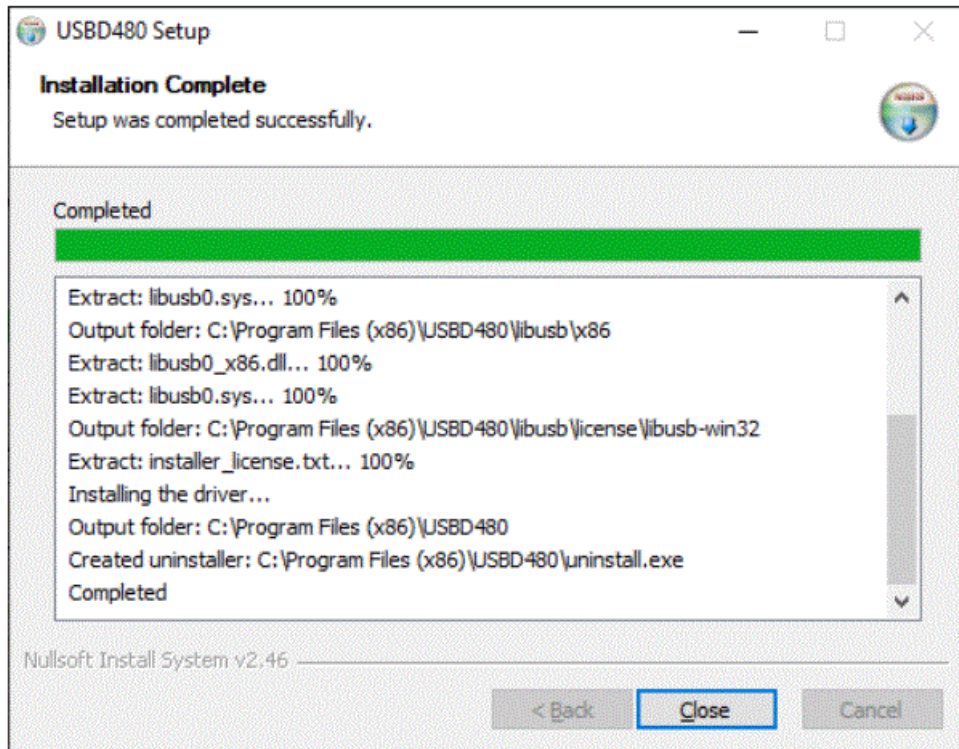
USBD480 Setup

Installation Complete
Setup was completed successfully.

Completed

Extract: libusb0.sys... 100%
Output folder: C:\Program Files (x86)\USBD480\libusb\x86
Extract: libusb0_x86.dll... 100%
Extract: libusb0.sys... 100%
Output folder: C:\Program Files (x86)\USBD480\libusb\license\libusb-win32
Extract: installer_license.txt... 100%
Installing the driver...
Output folder: C:\Program Files (x86)\USBD480
Created uninstaller: C:\Program Files (x86)\USBD480\uninstall.exe
Completed

Nullsoft Install System v2.46

< Back
Close
Cancel